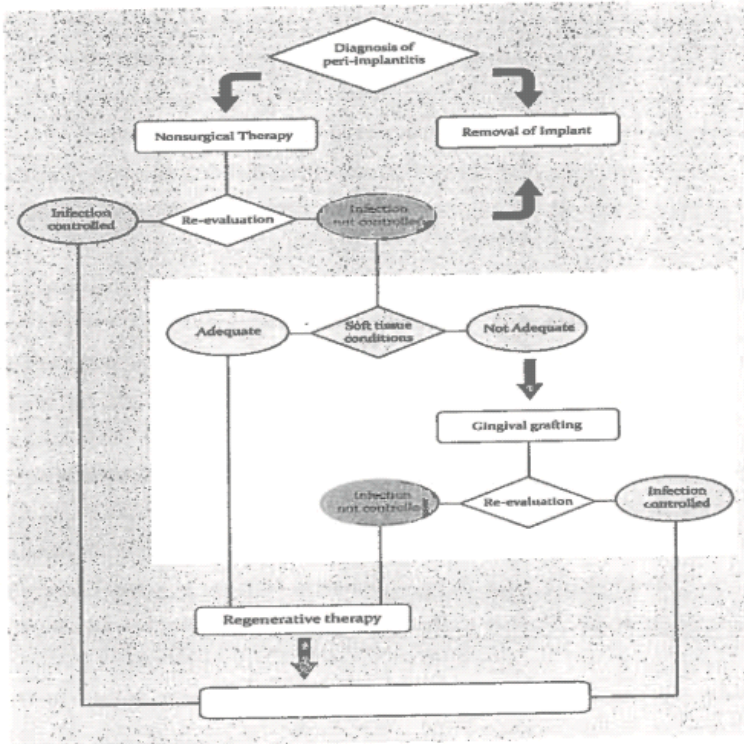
Diagnosis of peri-implantitis

Nonsurgical Therapy

Removal of Implant

Infection controlled

Re-evaluation

Infection not controlled

Adequate

Soft tissue conditions

Not Adequate

Gingival grafting

Infection not controlled

Re-evaluation

Infection controlled

Regenerative therapy